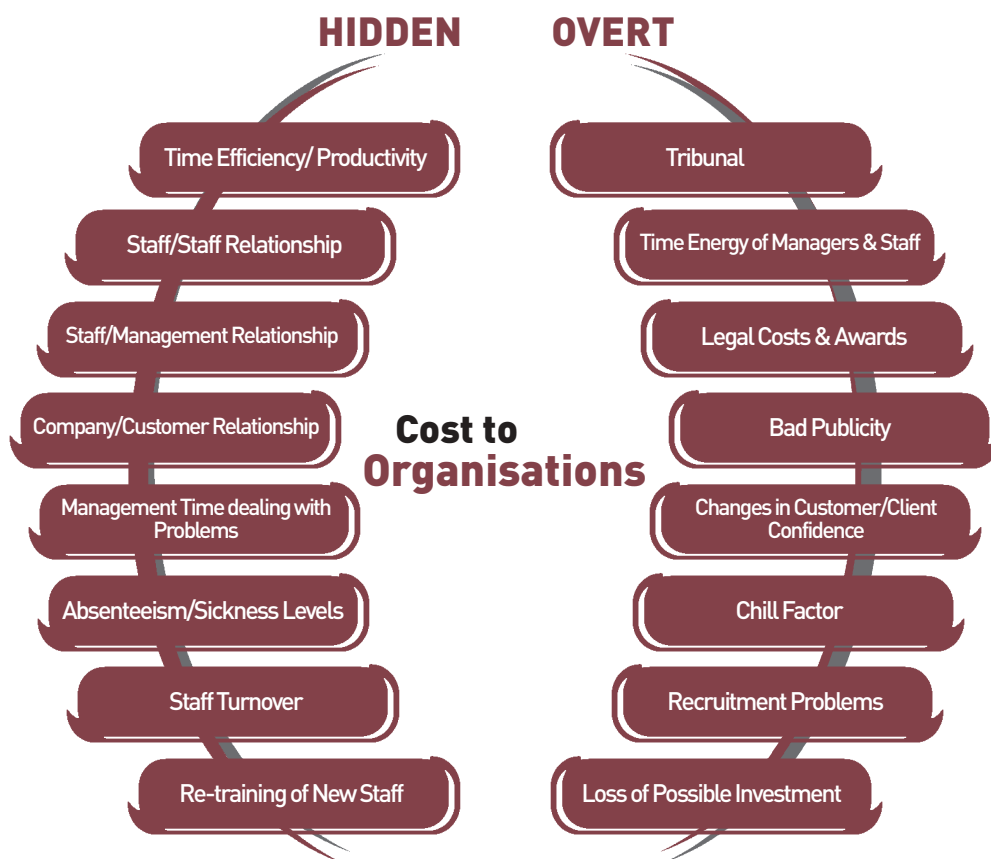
HIDDEN

OVERT

Time Efficiency/ Productivity

Staff/Staff Relationship

Staff/Management Relationship

Company/Customer Relationship

Management Time dealing with Problems

Absenteeism/Sickness Levels

Staff Turnover

Re-training of New Staff

Cost to Organisations

Tribunal

Time Energy of Managers & Staff

Legal Costs & Awards

Bad Publicity

Changes in Customer/Client Confidence

Chill Factor

Recruitment Problems

Loss of Possible Investment